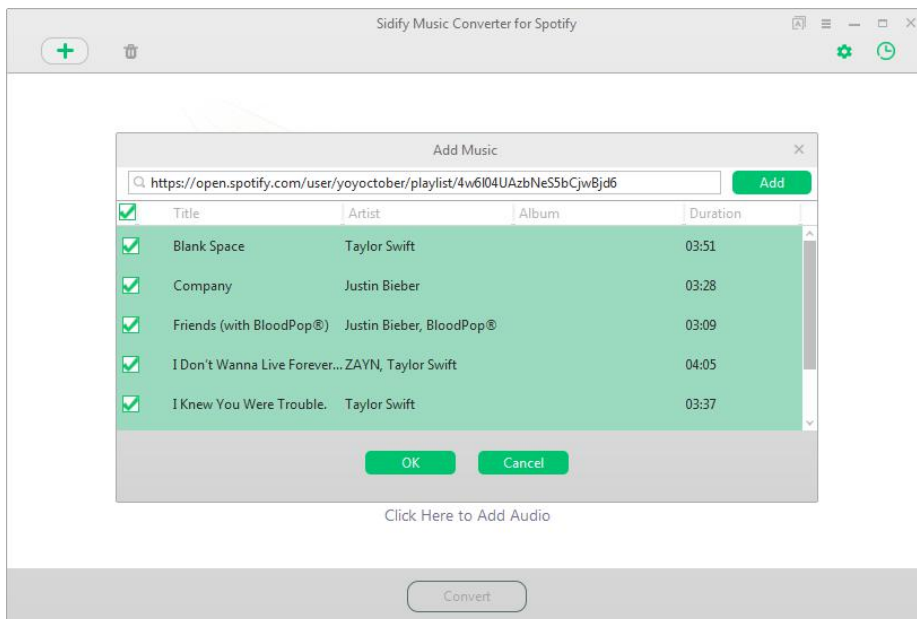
Sidify Music Converter for Spotify

Add Music

https://open.spotify.com/user/yoyoctober/playlist/4w6I04UAzbNeS5bCjwBjd6

Add

| Title | Artist | Album | Duration |
|---|---|---|---|
| Blank Space | Taylor Swift | | 03:51 |
| Company | Justin Bieber | | 03:28 |
| Friends (with BloodPop®) | Justin Bieber, BloodPop® | | 03:09 |
| I Don't Wanna Live Forever... | ZAYN, Taylor Swift | | 04:05 |
| I Knew You Were Trouble. | Taylor Swift | | 03:37 |

OK

Cancel

Click Here to Add Audio

Convert